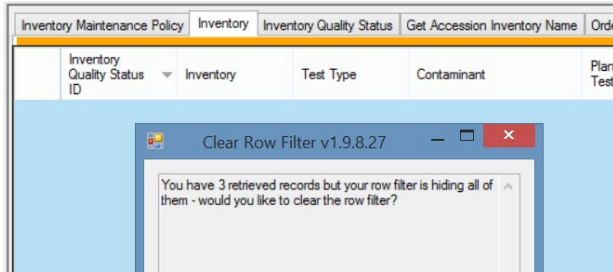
Inventory Maintenance Policy | Inventory | Inventory Quality Status | Get Accession Inventory Name | Ord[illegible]

| | Inventory Quality Status ID | Inventory | Test Type | Contaminant | Plan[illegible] Test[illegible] |
|---|---|---|---|---|---|

Clear Row Filter v1.9.8.27

You have 3 retrieved records but your row filter is hiding all of them - would you like to clear the row filter?